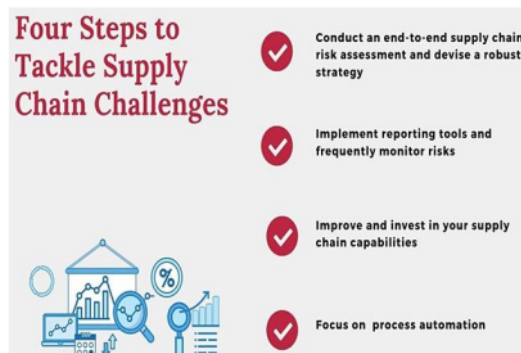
Four Steps to Tackle Supply Chain Challenges

Conduct an end-to-end supply chain risk assessment and devise a robust strategy

Implement reporting tools and frequently monitor risks

Improve and invest in your supply chain capabilities

Focus on process automation

%